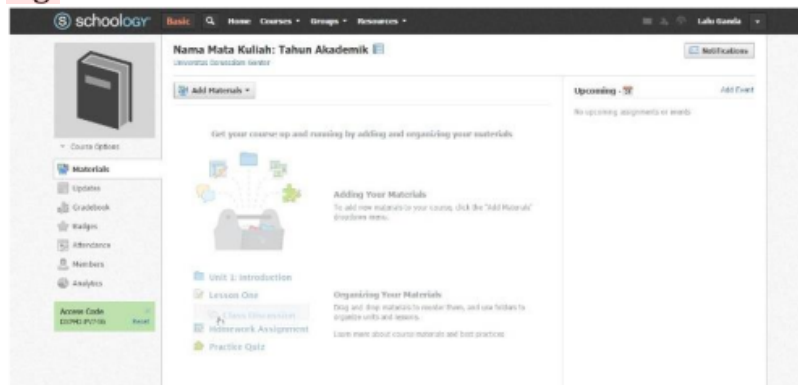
schoology Basic Home Courses Groups Resources Lalu Ganda

Nama Mata Kuliah: Tahun Akademik
Universitas Gunadarma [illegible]

Notifications

Add Materials

Get your course up and running by adding and organizing your materials

Adding Your Materials
To add new materials to your course, click the "Add Materials" dropdown menu.

Unit 1: Introduction
Lesson One
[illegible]
Homework Assignment
Practice Quiz

Organizing Your Materials
Drag and drop materials to reorder them, and use folders to organize units and lessons.
Learn more about course materials and best practices.

Upcoming
Add Event
No upcoming assignments or events

Course Options
Materials
Updates
Gradebook
Badges
Attendance
Members
Analytics

Access Code
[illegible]
Reset